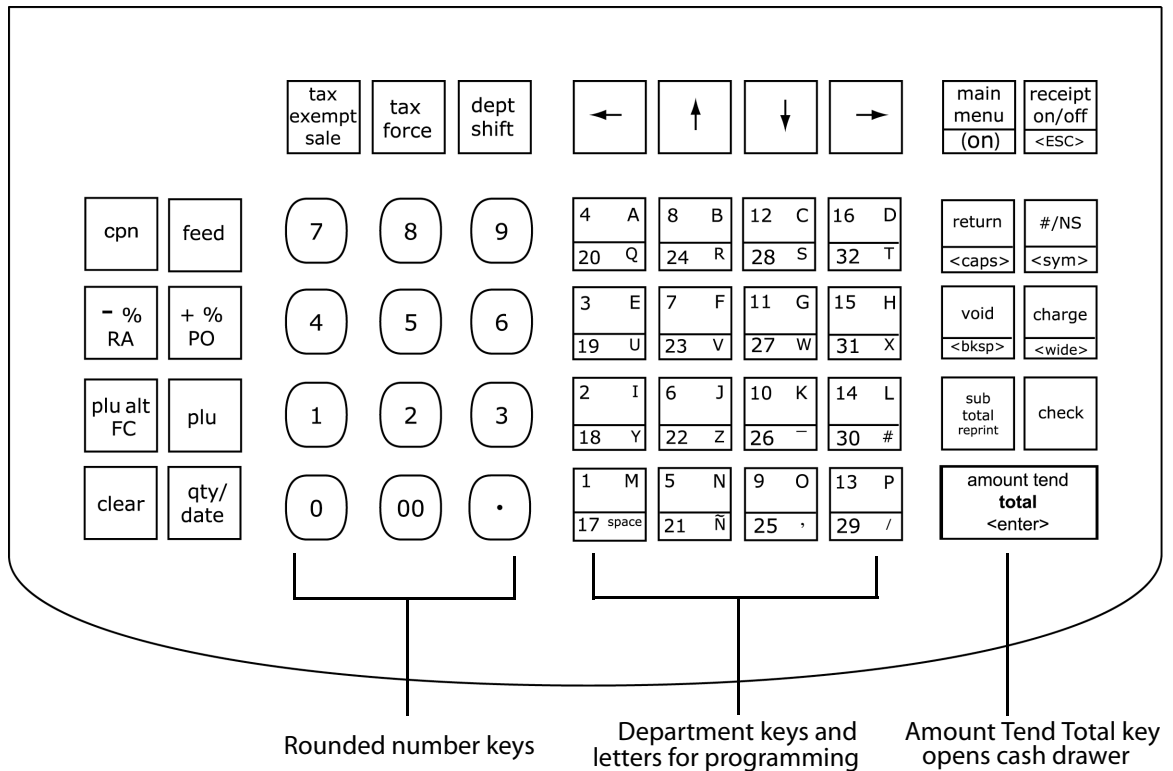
tax exempt sale
tax force
dept shift
←
↑
↓
→
main menu (on)
receipt on/off <ESC>

cpn
feed
7
8
9
4 A 20 Q
8 B 24 R
12 C 28 S
16 D 32 T
return <caps>
#/NS <sym>

- % RA
+ % PO
4
5
6
3 E 19 U
7 F 23 V
11 G 27 W
15 H 31 X
void <bksp>
charge <wide>

plu alt FC
plu
1
2
3
2 I 18 Y
6 J 22 Z
10 K 26 _
14 L 30 #
sub total reprint
check

clear
qty/ date
0
00
·
1 M 17 space
5 N 21 Ñ
9 O 25 ,
13 P 29 /
amount tend **total** <enter>

Rounded number keys

Department keys and letters for programming

Amount Tend Total key opens cash drawer